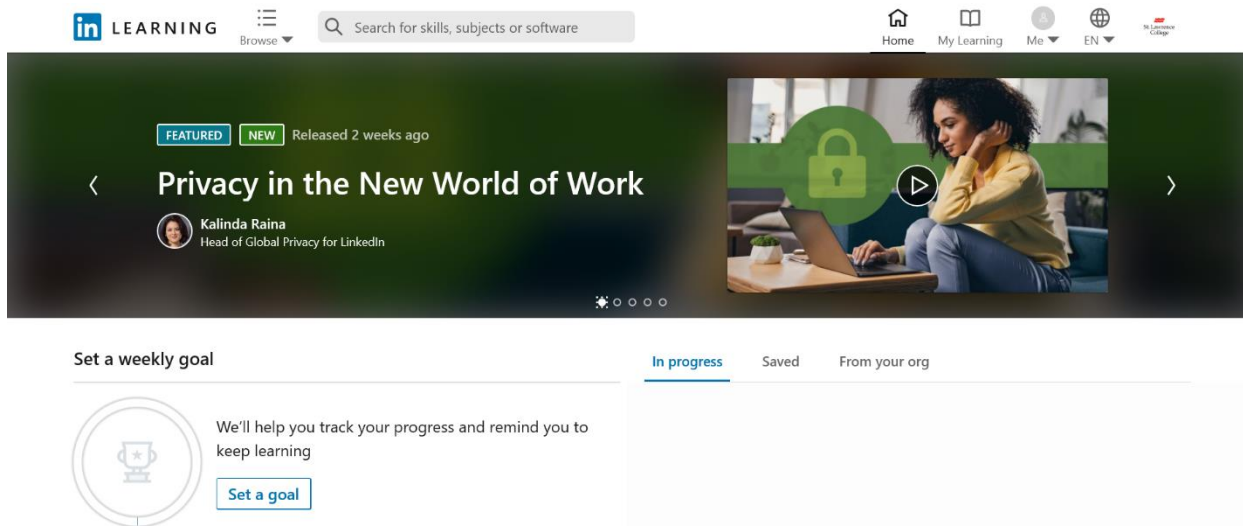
in LEARNING

Browse

Search for skills, subjects or software

Home My Learning Me EN

St. Lawrence College

FEATURED NEW Released 2 weeks ago

Privacy in the New World of Work

Kalinda Raina
Head of Global Privacy for LinkedIn

Set a weekly goal

We'll help you track your progress and remind you to keep learning

Set a goal

In progress Saved From your org